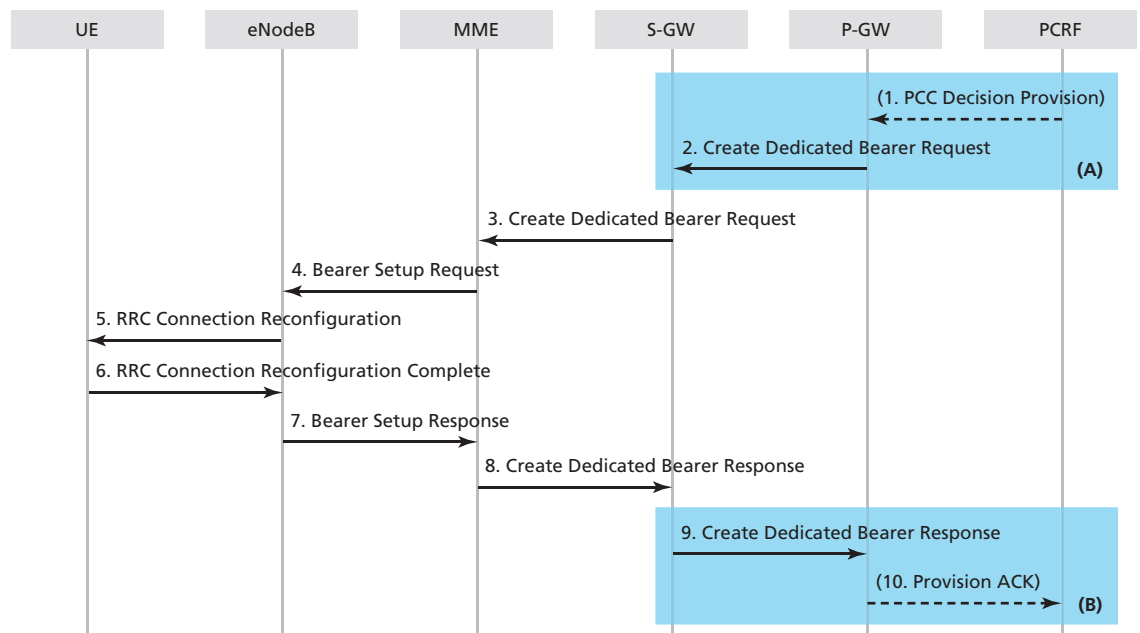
UE eNodeB MME S-GW P-GW PCRF

(1. PCC Decision Provision)

2. Create Dedicated Bearer Request

(A)

3. Create Dedicated Bearer Request

4. Bearer Setup Request

5. RRC Connection Reconfiguration

6. RRC Connection Reconfiguration Complete

7. Bearer Setup Response

8. Create Dedicated Bearer Response

9. Create Dedicated Bearer Response

(10. Provision ACK)

(B)